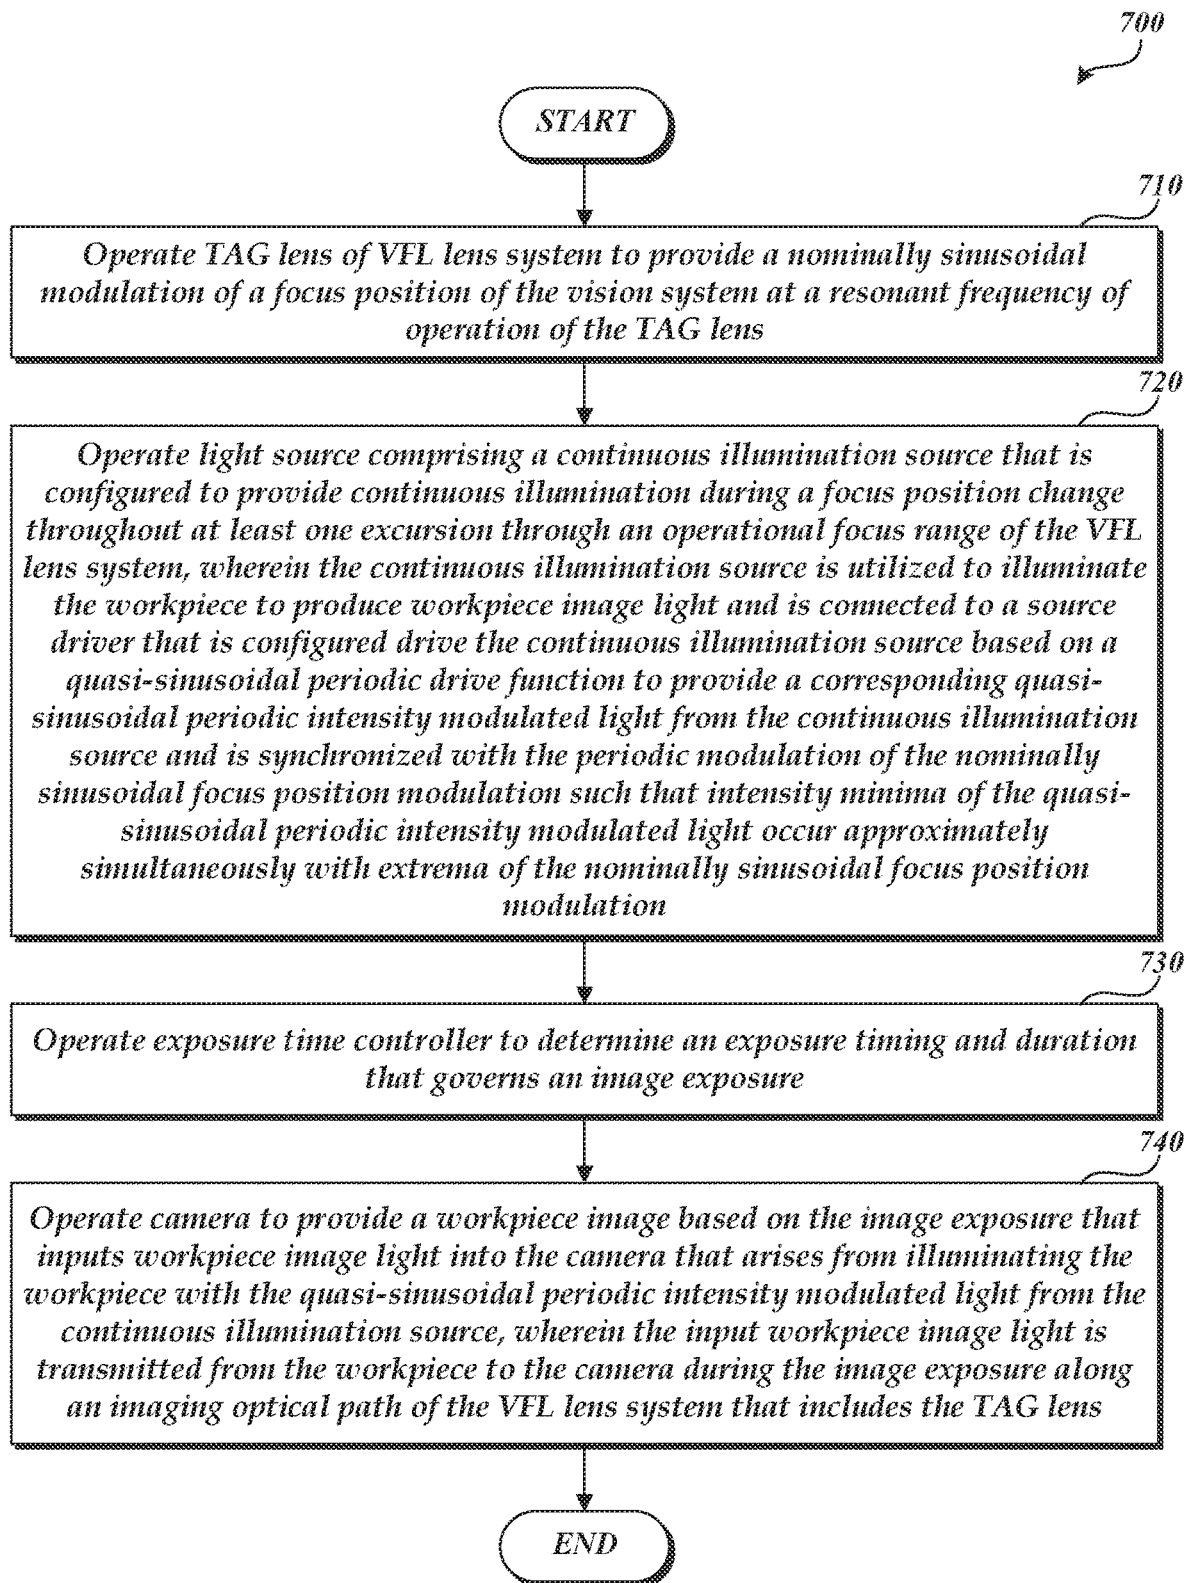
700

START

710

Operate TAG lens of VFL lens system to provide a nominally sinusoidal modulation of a focus position of the vision system at a resonant frequency of operation of the TAG lens

720

Operate light source comprising a continuous illumination source that is configured to provide continuous illumination during a focus position change throughout at least one excursion through an operational focus range of the VFL lens system, wherein the continuous illumination source is utilized to illuminate the workpiece to produce workpiece image light and is connected to a source driver that is configured drive the continuous illumination source based on a quasi-sinusoidal periodic drive function to provide a corresponding quasi-sinusoidal periodic intensity modulated light from the continuous illumination source and is synchronized with the periodic modulation of the nominally sinusoidal focus position modulation such that intensity minima of the quasi-sinusoidal periodic intensity modulated light occur approximately simultaneously with extrema of the nominally sinusoidal focus position modulation

730

Operate exposure time controller to determine an exposure timing and duration that governs an image exposure

740

Operate camera to provide a workpiece image based on the image exposure that inputs workpiece image light into the camera that arises from illuminating the workpiece with the quasi-sinusoidal periodic intensity modulated light from the continuous illumination source, wherein the input workpiece image light is transmitted from the workpiece to the camera during the image exposure along an imaging optical path of the VFL lens system that includes the TAG lens

END